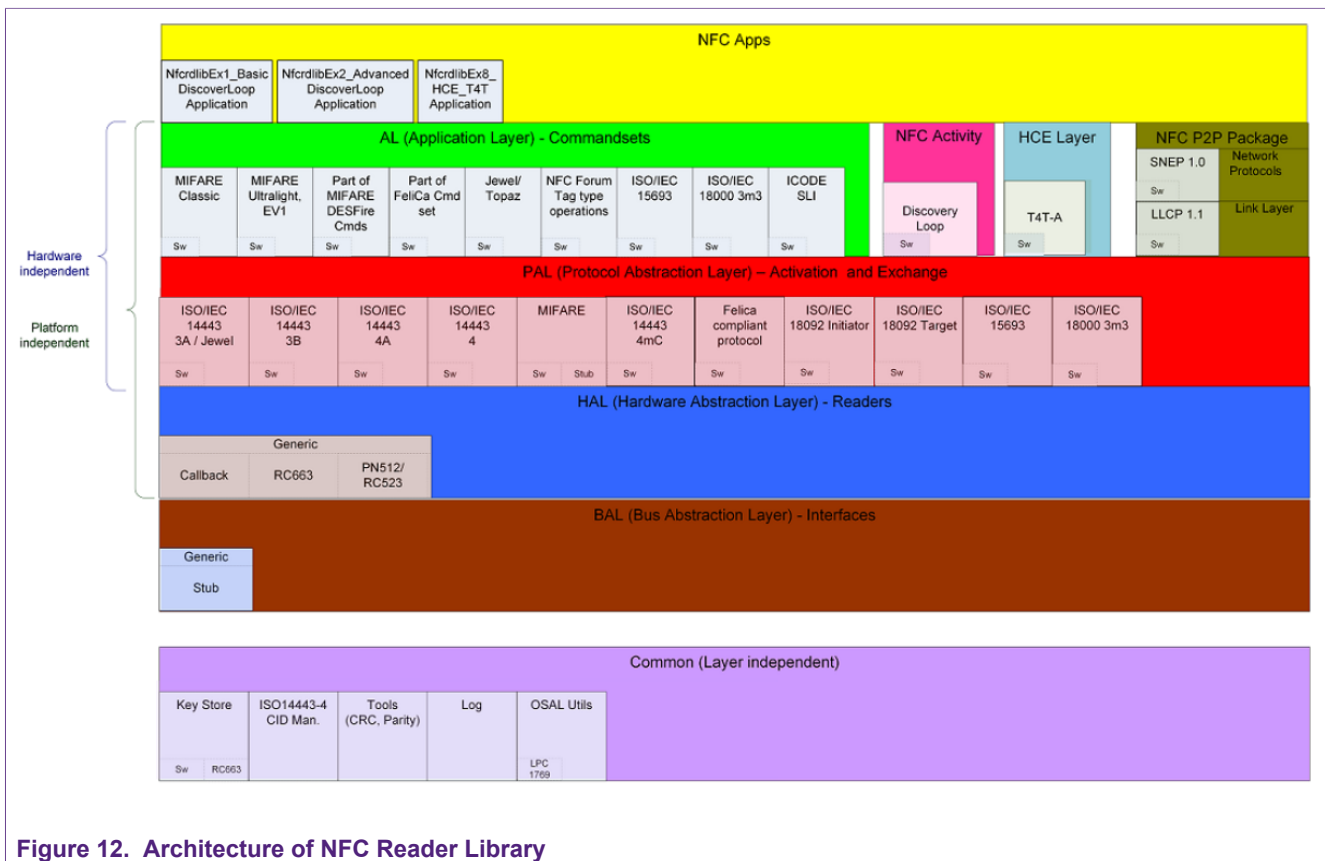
NFC Apps

NfcrdlibEx1_Basic DiscoverLoop Application

NfcrdlibEx2_Advanced DiscoverLoop Application

NfcrdlibEx8_ HCE_T4T Application

AL (Application Layer) - Commandsets

MIFARE Classic
Sw

MIFARE Ultralight, EV1
Sw

Part of MIFARE DESFire Cmds
Sw

Part of FeliCa Cmd set
Sw

Jewel/ Topaz
Sw

NFC Forum Tag type operations
Sw

ISO/IEC 15693
Sw

ISO/IEC 18000 3m3
Sw

ICODE SLI
Sw

NFC Activity

Discovery Loop
Sw

HCE Layer

T4T-A
Sw

NFC P2P Package

SNEP 1.0
Sw

Network Protocols

LLCP 1.1
Sw

Link Layer

Hardware independent

Platform independent

PAL (Protocol Abstraction Layer) – Activation and Exchange

ISO/IEC 14443 3A / Jewel
Sw

ISO/IEC 14443 3B
Sw

ISO/IEC 14443 4A
Sw

ISO/IEC 14443 4
Sw

MIFARE
Sw Stub

ISO/IEC 14443 4mC
Sw

Felica compliant protocol
Sw

ISO/IEC 18092 Initiator
Sw

ISO/IEC 18092 Target
Sw

ISO/IEC 15693
Sw

ISO/IEC 18000 3m3
Sw

HAL (Hardware Abstraction Layer) - Readers

Generic

Callback

RC663

PN512/ RC523

BAL (Bus Abstraction Layer) - Interfaces

Generic

Stub

Common (Layer independent)

Key Store
Sw RC663

ISO14443-4 CID Man.

Tools (CRC, Parity)

Log

OSAL Utils
LPC 1769

Figure 12. Architecture of NFC Reader Library